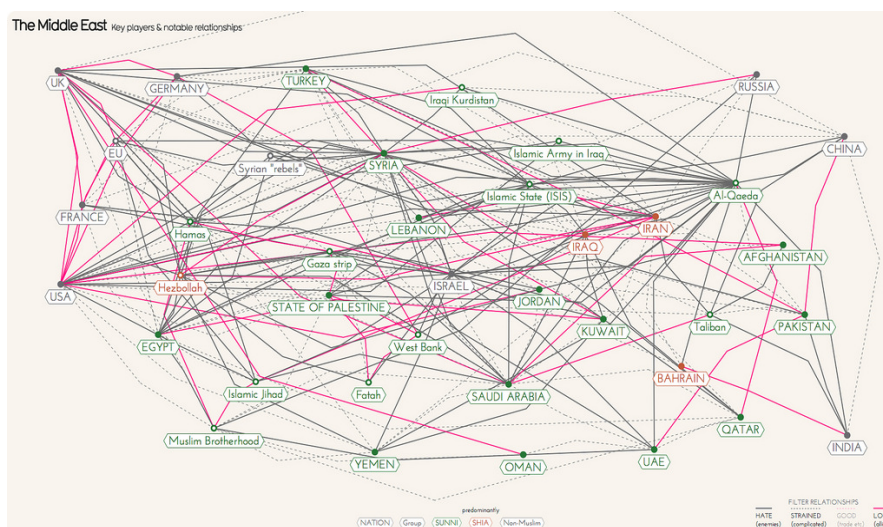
The Middle East Key players & notable relationships

UK
GERMANY
TURKEY
Iraqi Kurdistan
RUSSIA
EU
Syrian "rebels"
SYRIA
Islamic Army in Iraq
CHINA
Islamic State (ISIS)
Al-Qaeda
FRANCE
Hamas
LEBANON
IRAN
IRAQ
AFGHANISTAN
Gaza strip
USA
Hezbollah
ISRAEL
STATE OF PALESTINE
JORDAN
Taliban
PAKISTAN
KUWAIT
EGYPT
West Bank
BAHRAIN
Islamic Jihad
Fatah
SAUDI ARABIA
QATAR
Muslim Brotherhood
INDIA
YEMEN
OMAN
UAE

predominantly
NATION Group SUNNI SHIA Non-Muslim

FILTER RELATIONSHIPS
HATE (enemies)
STRAINED (complicated)
GOOD (trade etc)
LO (all